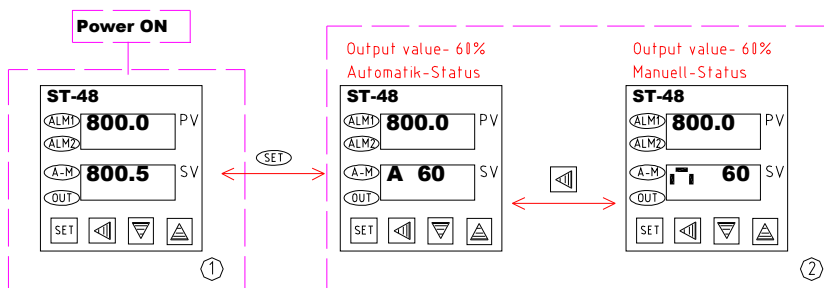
Power ON

ST-48
ALM1 800.0 PV
ALM2
A-M 800.5 SV
OUT
SET
①

SET

Output value- 60%
Automatik-Status
ST-48
ALM1 800.0 PV
ALM2
A-M A 60 SV
OUT
SET

Output value- 60%
Manuell-Status
ST-48
ALM1 800.0 PV
ALM2
A-M 60 SV
OUT
SET
②